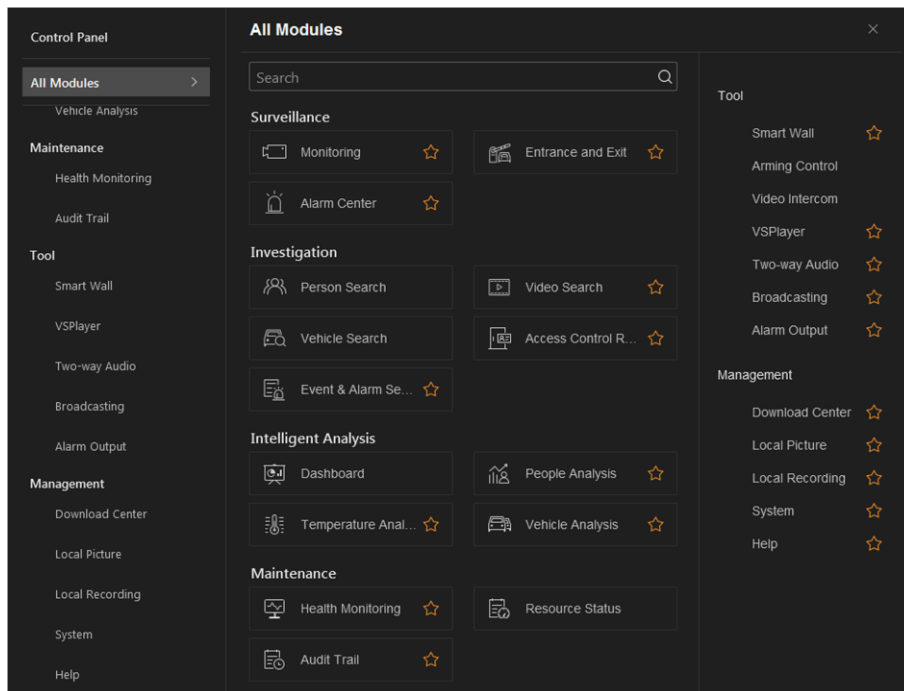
Control Panel

All Modules >

Vehicle Analysis

Maintenance

Health Monitoring

Audit Trail

Tool

Smart Wall

VSPlayer

Two-way Audio

Broadcasting

Alarm Output

Management

Download Center

Local Picture

Local Recording

System

Help

All Modules

Search

Surveillance

Monitoring

Entrance and Exit

Alarm Center

Investigation

Person Search

Video Search

Vehicle Search

Access Control R...

Event & Alarm Se...

Intelligent Analysis

Dashboard

People Analysis

Temperature Anal...

Vehicle Analysis

Maintenance

Health Monitoring

Resource Status

Audit Trail

Tool

Smart Wall

Arming Control

Video Intercom

VSPlayer

Two-way Audio

Broadcasting

Alarm Output

Management

Download Center

Local Picture

Local Recording

System

Help